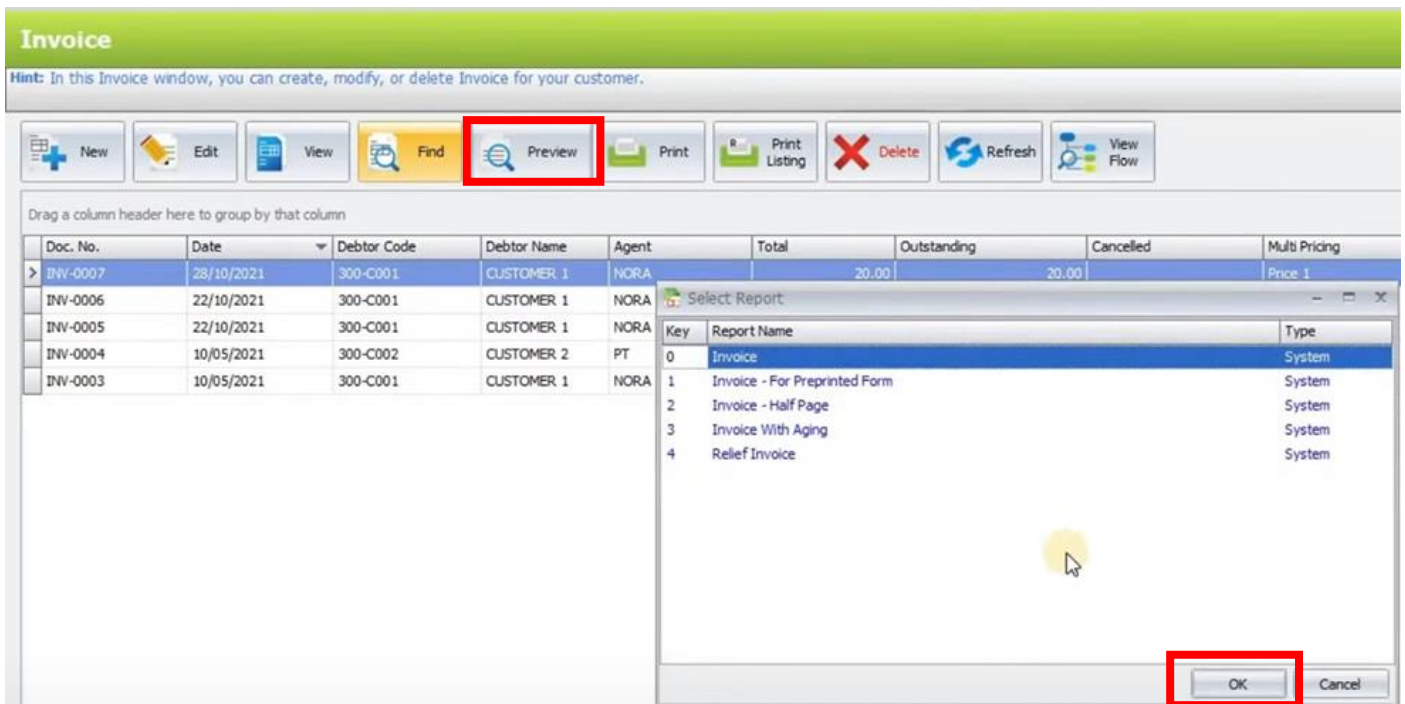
Invoice

Hint: In this Invoice window, you can create, modify, or delete Invoice for your customer.

New Edit View Find Preview Print Print Listing Delete Refresh View Flow

Drag a column header here to group by that column

| Doc. No. | Date | Debtor Code | Debtor Name | Agent | Total | Outstanding | Cancelled | Multi Pricing |
|---|---|---|---|---|---|---|---|---|
| INV-0007 | 28/10/2021 | 300-C001 | CUSTOMER 1 | NORA | 20.00 | 20.00 | | Price 1 |
| INV-0006 | 22/10/2021 | 300-C001 | CUSTOMER 1 | NORA | | | | |
| INV-0005 | 22/10/2021 | 300-C001 | CUSTOMER 1 | NORA | | | | |
| INV-0004 | 10/05/2021 | 300-C002 | CUSTOMER 2 | PT | | | | |
| INV-0003 | 10/05/2021 | 300-C001 | CUSTOMER 1 | NORA | | | | |

Select Report

| Key | Report Name | Type |
|---|---|---|
| 0 | Invoice | System |
| 1 | Invoice - For Preprinted Form | System |
| 2 | Invoice - Half Page | System |
| 3 | Invoice With Aging | System |
| 4 | Relief Invoice | System |

OK Cancel